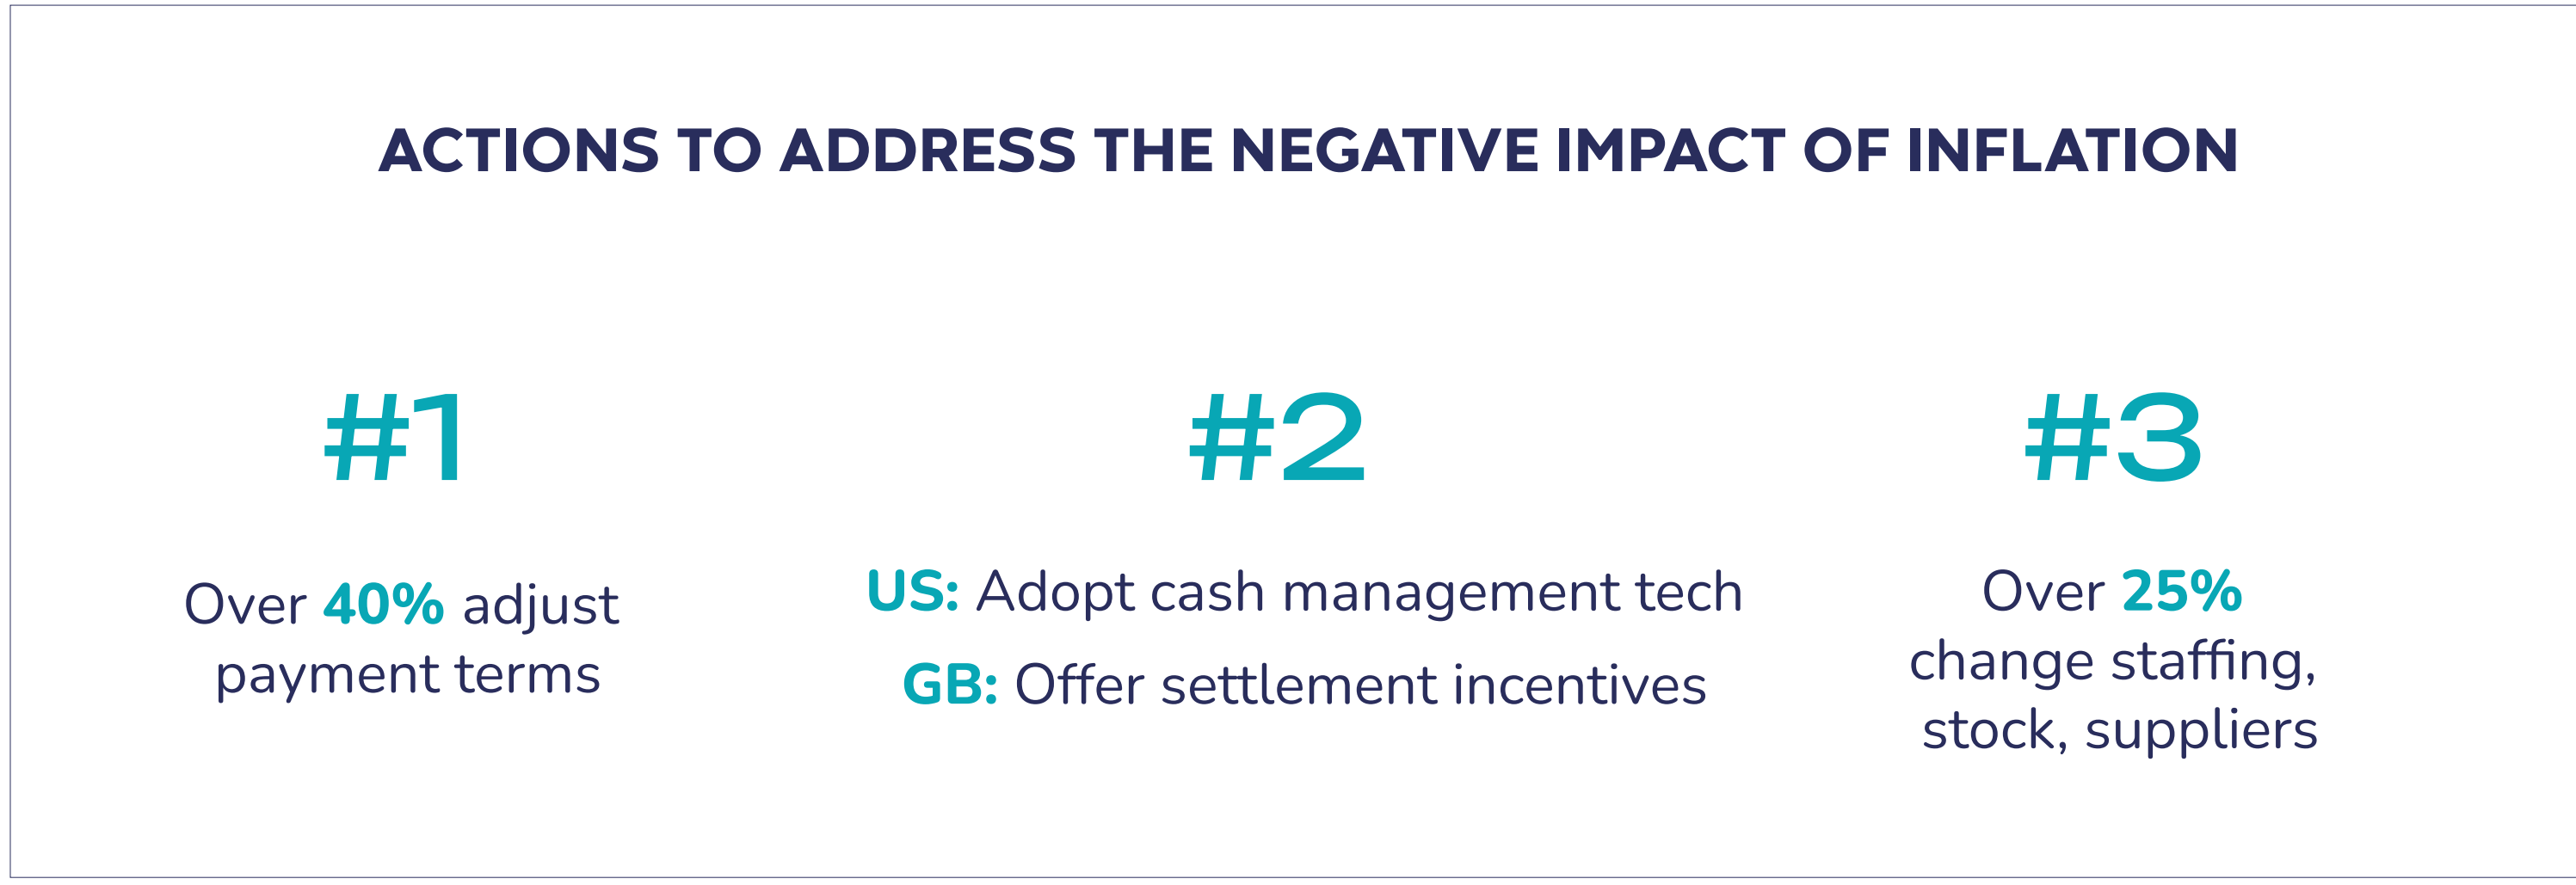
ACTIONS TO ADDRESS THE NEGATIVE IMPACT OF INFLATION

#1

Over 40% adjust payment terms

#2

US: Adopt cash management tech

GB: Offer settlement incentives

#3

Over 25% change staffing, stock, suppliers